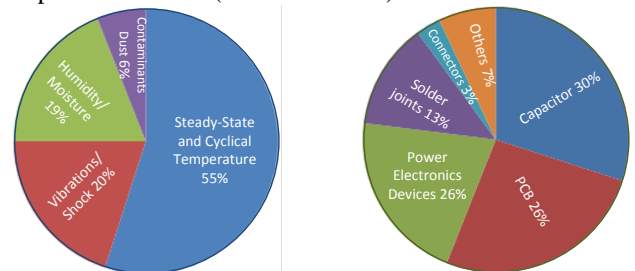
Contaminants Dust 6%

Humidity/ Moisture 19%

Vibrations/ Shock 20%

Steady-State and Cyclical Temperature 55%

Others 7%

Connectors 3%

Solder joints 13%

Capacitor 30%

Power Electronics Devices 26%

PCB 26%